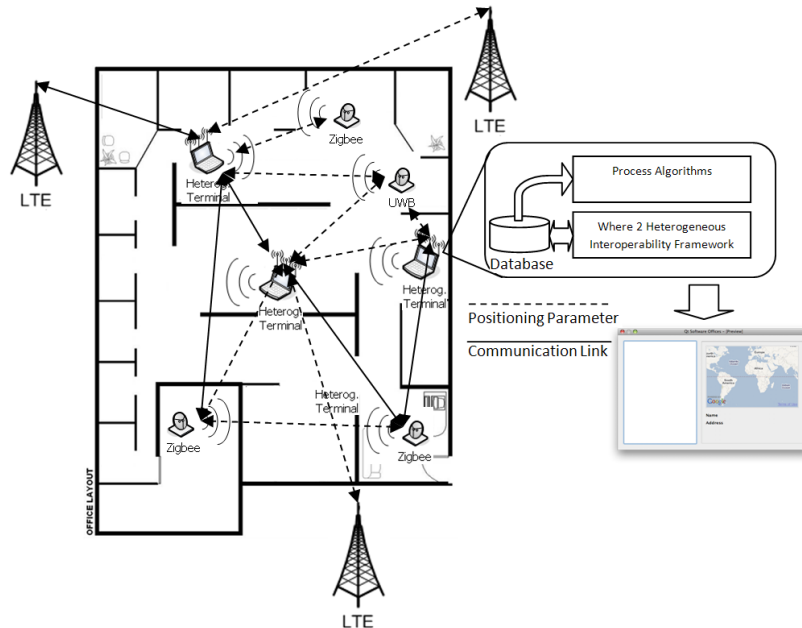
LTE

LTE

Zigbee

Heterog. Terminal

UWB

Process Algorithms

Where 2 Heterogeneous Interoperability Framework

Database

Heterog. Terminal

Heterog. Terminal

Positioning Parameter

Communication Link

Qt Software Offices - [Preview]

Name

Address

Google

Heterog. Terminal

Zigbee

Zigbee

OFFICE LAYOUT

LTE